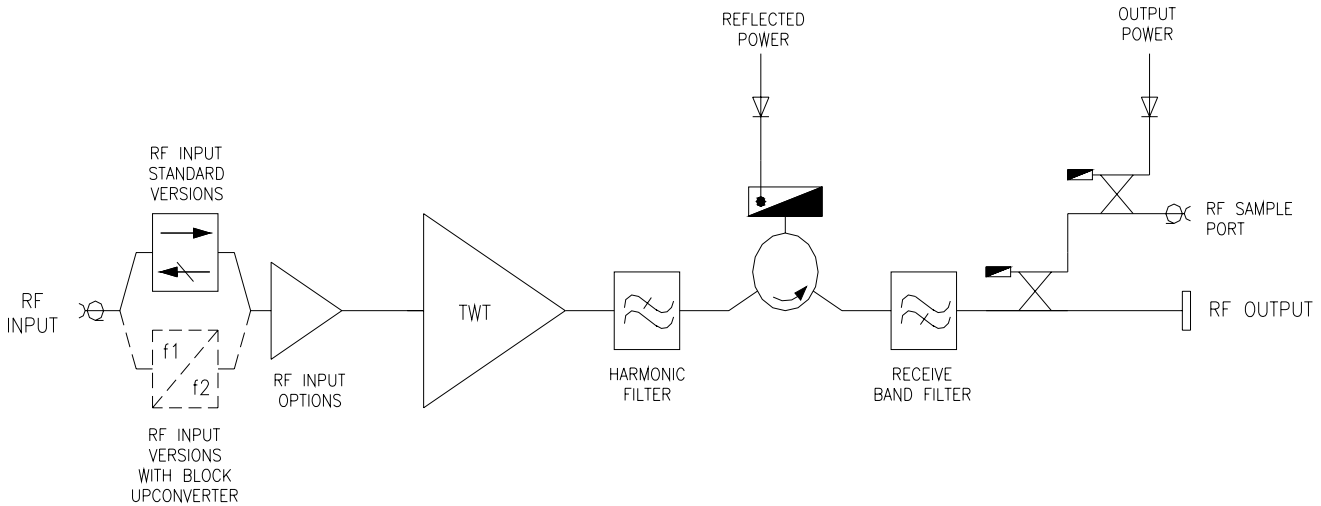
REFLECTED POWER

OUTPUT POWER

RF INPUT STANDARD VERSIONS

RF SAMPLE PORT

RF INPUT

TWT

RF OUTPUT

f1

f2

RF INPUT OPTIONS

HARMONIC FILTER

RECEIVE BAND FILTER

RF INPUT VERSIONS WITH BLOCK UPCONVERTER